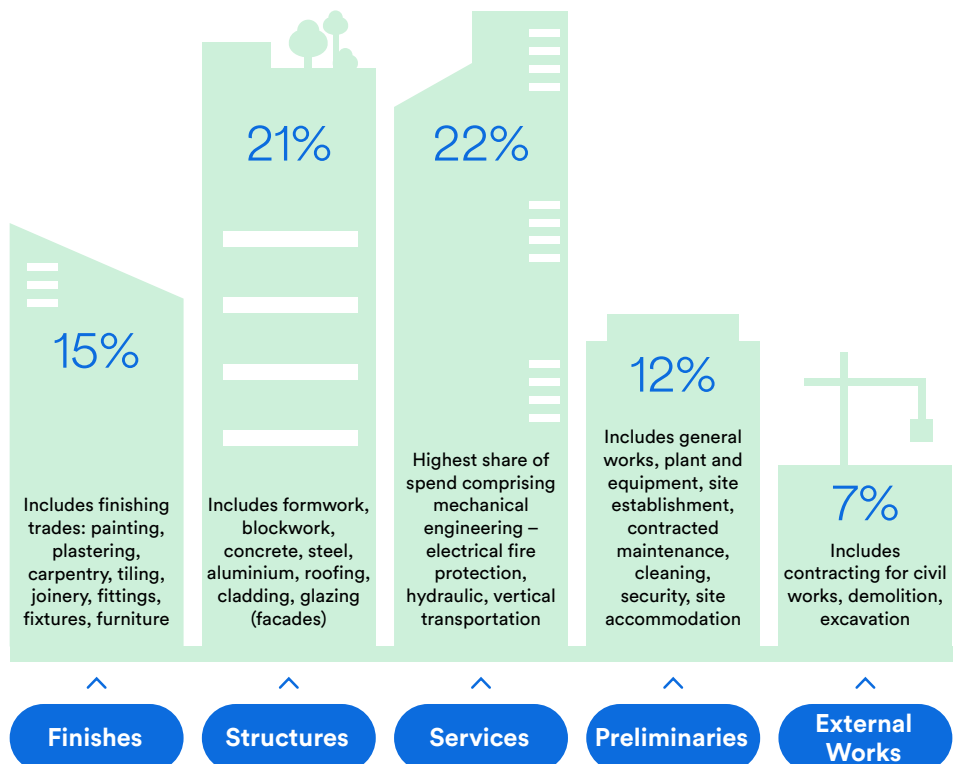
15%

Includes finishing trades: painting, plastering, carpentry, tiling, joinery, fittings, fixtures, furniture

21%

Includes formwork, blockwork, concrete, steel, aluminium, roofing, cladding, glazing (facades)

22%

Highest share of spend comprising mechanical engineering – electrical fire protection, hydraulic, vertical transportation

12%

Includes general works, plant and equipment, site establishment, contracted maintenance, cleaning, security, site accommodation

7%

Includes contracting for civil works, demolition, excavation

Finishes

Structures

Services

Preliminaries

External Works